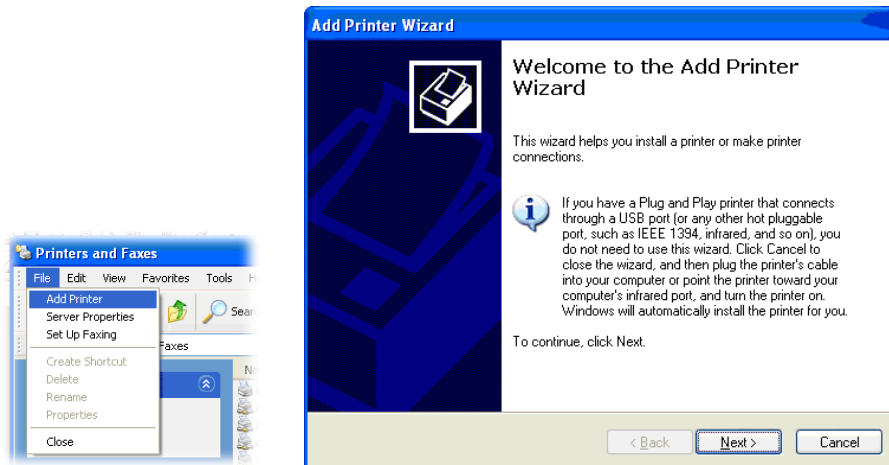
Printers and Faxes

File Edit View Favorites Tools H

Add Printer
Server Properties
Set Up Faxing

Create Shortcut
Delete
Rename
Properties

Close

Searc

Faxes

Na

Add Printer Wizard

Welcome to the Add Printer Wizard

This wizard helps you install a printer or make printer connections.

If you have a Plug and Play printer that connects through a USB port (or any other hot pluggable port, such as IEEE 1394, infrared, and so on), you do not need to use this wizard. Click Cancel to close the wizard, and then plug the printer's cable into your computer or point the printer toward your computer's infrared port, and turn the printer on. Windows will automatically install the printer for you.

To continue, click Next.

< Back Next > Cancel